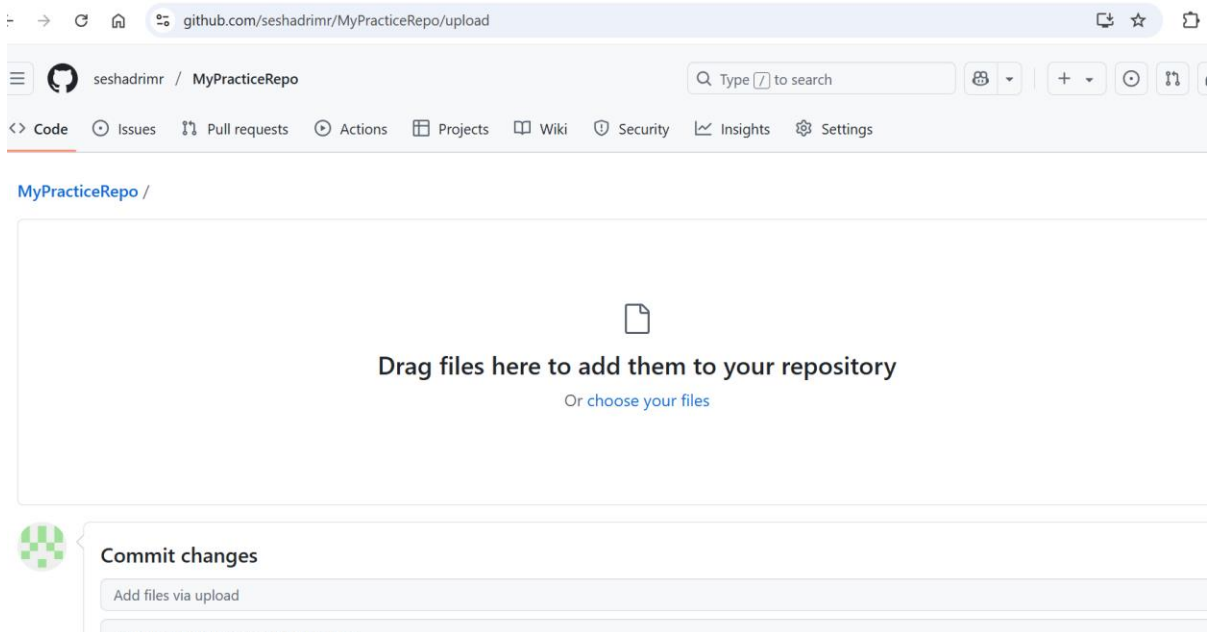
github.com/seshadrimr/MyPracticeRepo/upload

seshadrimr / MyPracticeRepo

Type / to search

Code Issues Pull requests Actions Projects Wiki Security Insights Settings

MyPracticeRepo /

Drag files here to add them to your repository

Or choose your files

Commit changes

Add files via upload